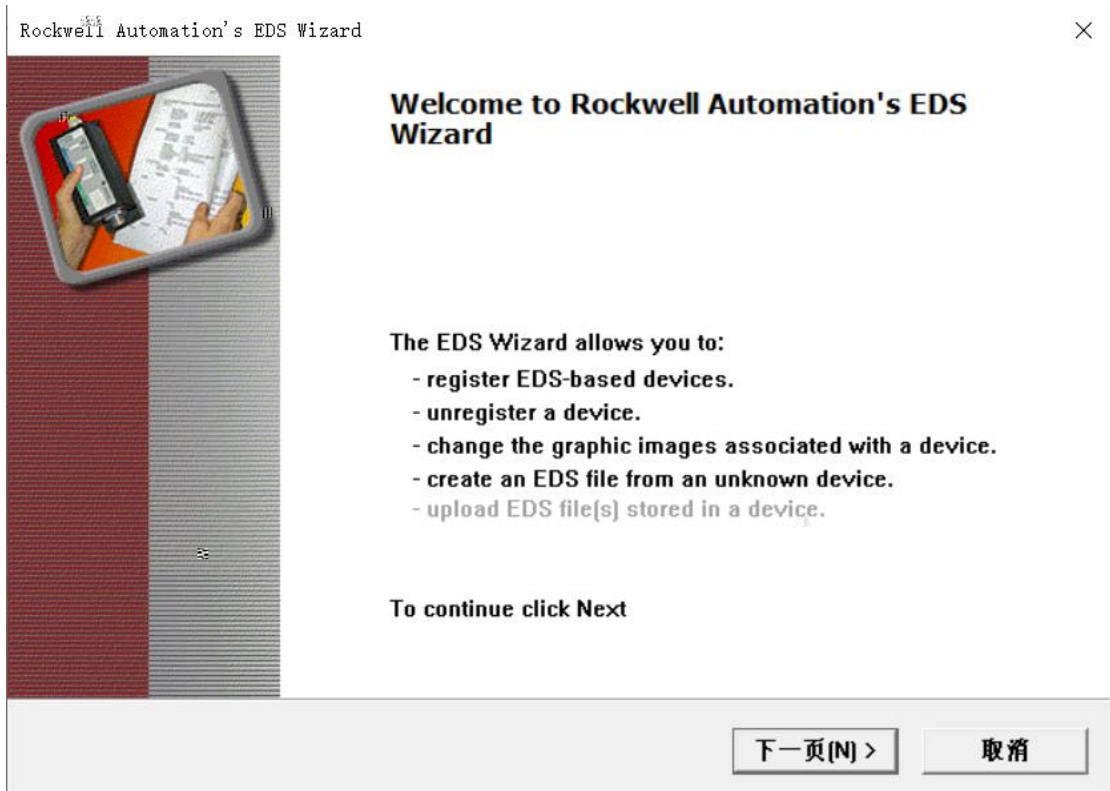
Rockwell Automation's EDS Wizard

×

Welcome to Rockwell Automation's EDS Wizard

The EDS Wizard allows you to:
- register EDS-based devices.
- unregister a device.
- change the graphic images associated with a device.
- create an EDS file from an unknown device.
- upload EDS file(s) stored in a device.

To continue click Next

下一页(N) >

取消